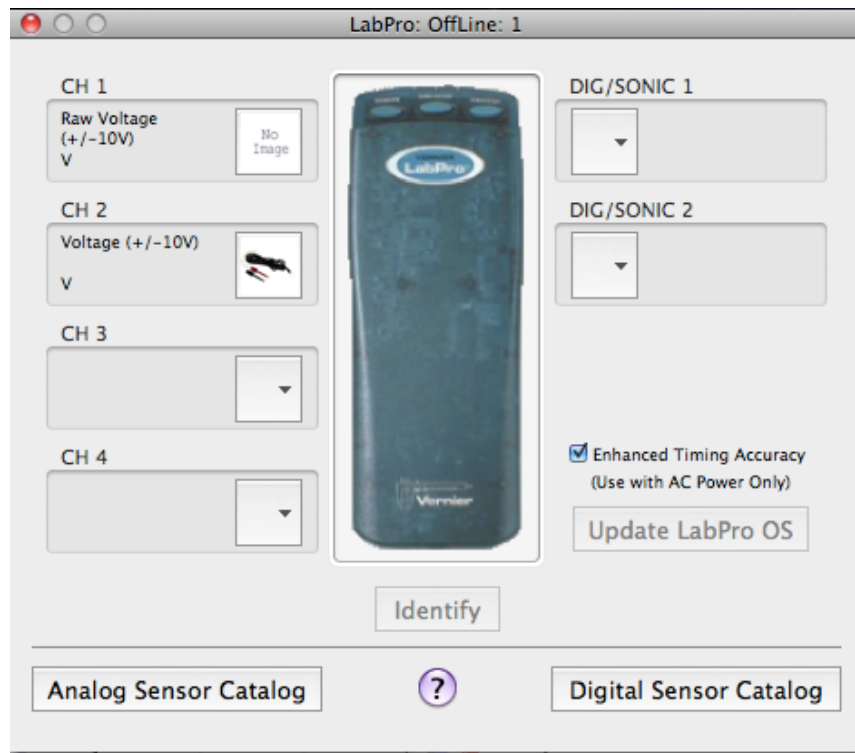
LabPro: OffLine: 1

CH 1

Raw Voltage (+/-10V) V

No Image

CH 2

Voltage (+/-10V)

V

CH 3

CH 4

LabPro

Vernier

DIG/SONIC 1

DIG/SONIC 2

Enhanced Timing Accuracy (Use with AC Power Only)

Update LabPro OS

Identify

Analog Sensor Catalog

?

Digital Sensor Catalog